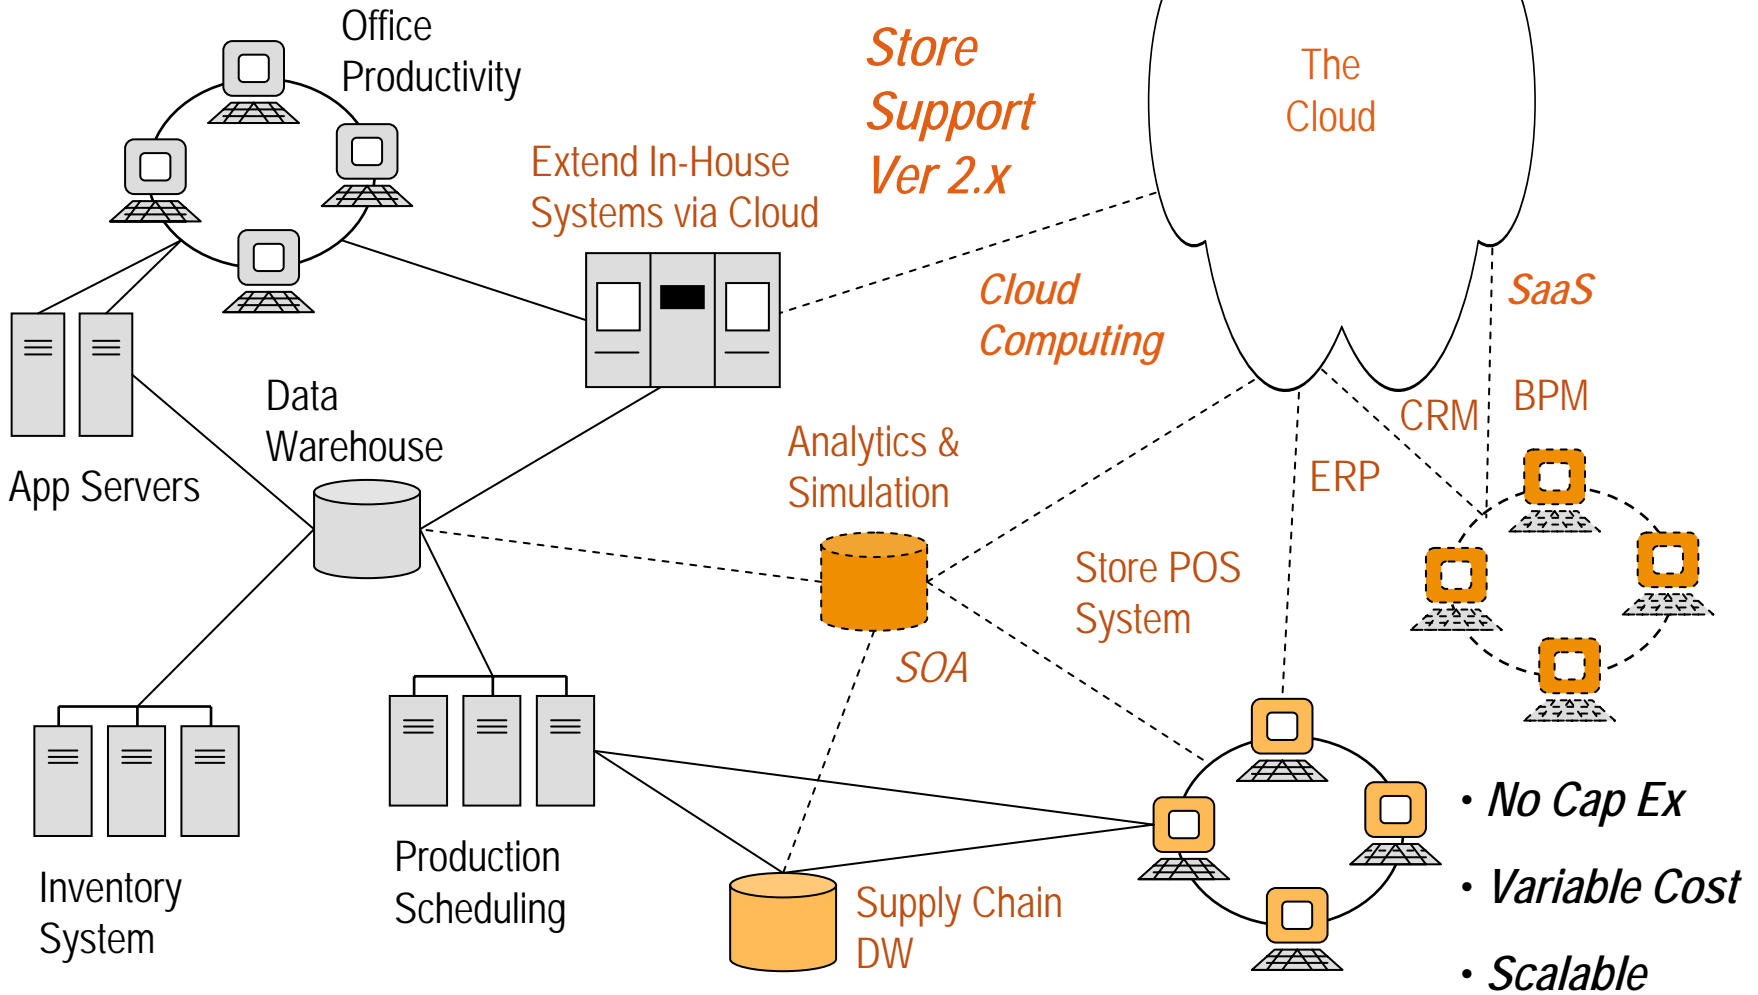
Office Productivity

Store Support Ver 2.x

The Cloud

Extend In-House Systems via Cloud

Cloud Computing

SaaS

App Servers

Data Warehouse

Analytics & Simulation

CRM

BPM

ERP

Store POS System

SOA

Inventory System

Production Scheduling

Supply Chain DW

• No Cap Ex

• Variable Cost

• Scalable